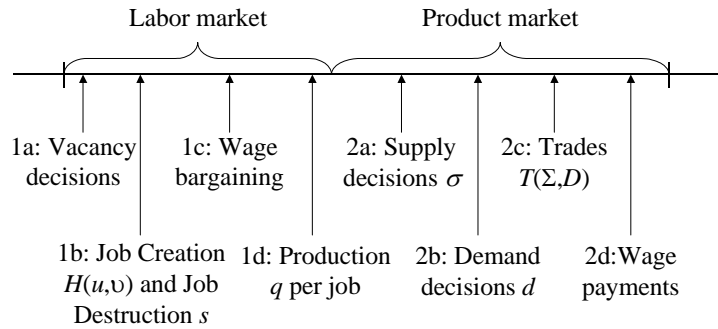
Labor market

Product market

1a: Vacancy decisions

1c: Wage bargaining

2a: Supply decisions $\sigma$

2c: Trades $T(\Sigma, D)$

1b: Job Creation $H(u, \upsilon)$ and Job Destruction $s$

1d: Production $q$ per job

2b: Demand decisions $d$

2d:Wage payments